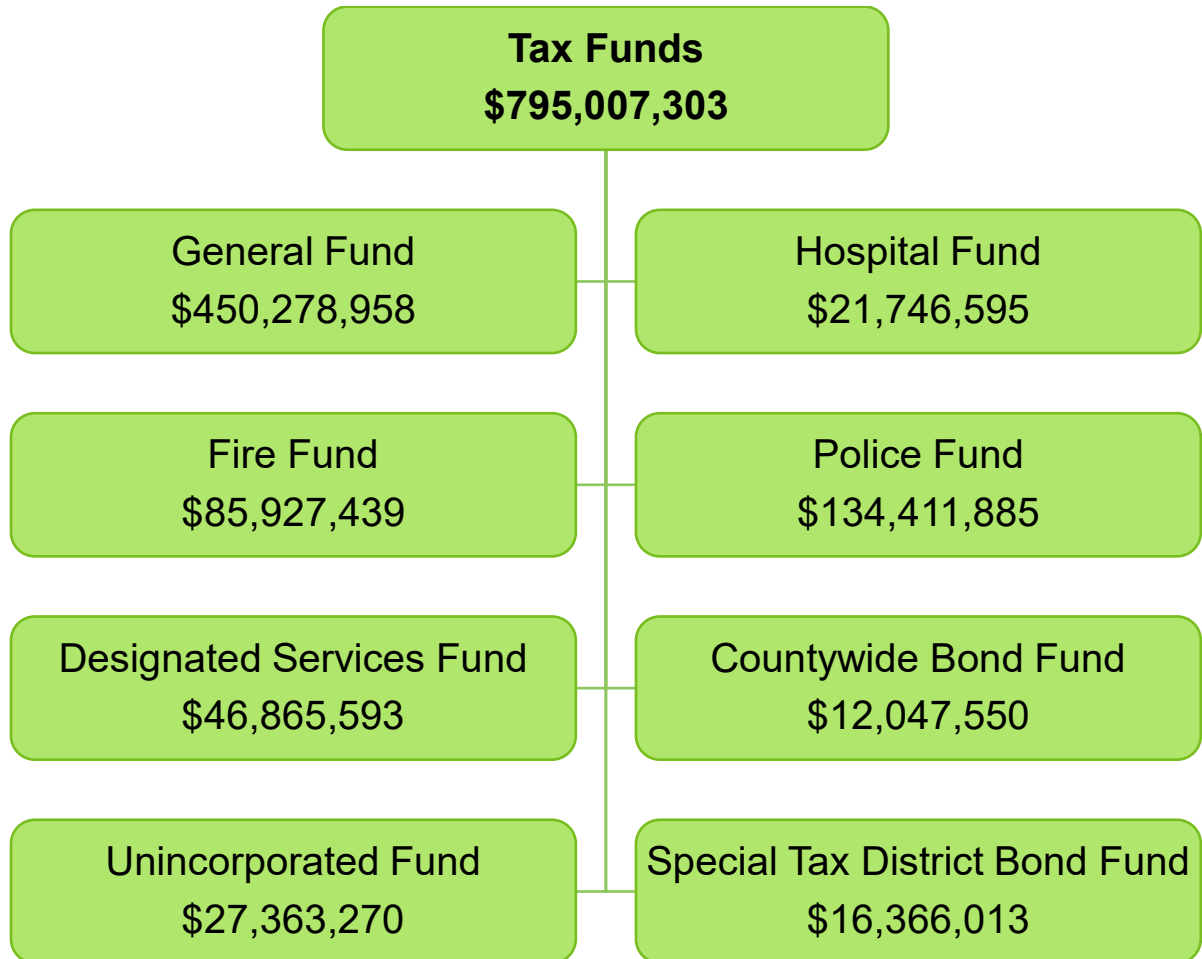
Tax Funds
$795,007,303

General Fund
$450,278,958

Hospital Fund
$21,746,595

Fire Fund
$85,927,439

Police Fund
$134,411,885

Designated Services Fund
$46,865,593

Countywide Bond Fund
$12,047,550

Unincorporated Fund
$27,363,270

Special Tax District Bond Fund
$16,366,013